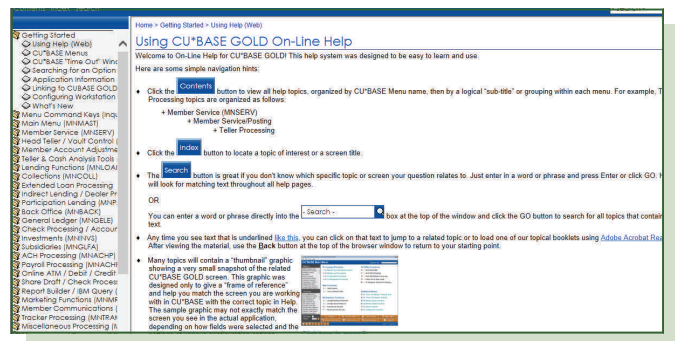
Contents Index Search

Getting Started
Using Help (Web)
CU*BASE Menus
CU*BASE "Time Out" Wind
Searching for an Option
Application Information
Linking to CUBASE GOLD
Configuring Workstation
What's New
Menu Command Keys (Inqu
Main Menu (MNMAST)
Member Service (MNSERV)
Head Teller / Vault Control (
Member Account Adjustme
Teller & Cash Analysis Tools
Lending Functions (MNLOAI
Collections (MNCOLL)
Extended Loan Processing
Indirect Lending / Dealer Pr
Participation Lending (MNP
Back Office (MNBACK)
General Ledger (MNGELE)
Check Processing / Accour
Investments (MNINVE)
Subsidiaries (MNGLFA)
ACH Processing (MNACHP)
Payment Processing (MNACH
Online ATM / Debit / Credit
Share Draft / Check Proces
Payroll Builder / BM Query (
Marketing Functions (MNMF
Member Communications (
Tracker Processing (MNTRAI
Miscellaneous Processing (M

Home > Getting Started > Using Help (Web)

Using CU*BASE GOLD On-Line Help

Welcome to On-Line Help for CU*BASE GOLD! This help system was designed to be easy to learn and use.

Here are some simple navigation hints:

• Click the Contents button to view all help topics, organized by CU*BASE Menu name, then by a logical "sub-title" or grouping within each menu. For example, T Processing topics are organized as follows:

+ Member Service (MNSERV)
+ Member Service/Posting
+ Teller Processing

• Click the Index button to locate a topic of interest or a screen title.

• The Search button is great if you don't know which specific topic or screen your question relates to. Just enter in a word or phrase and press Enter or click GO. H will look for matching text throughout all help pages.

OR

You can enter a word or phrase directly into the - Search - box at the top of the window and click the GO button to search for all topics that contai text.

• Any time you see text that is underlined like this, you can click on that text to jump to a related topic or to load one of our topical booklets using Adobe Acrobat Rea After viewing the material, use the Back button at the top of the browser window to return to your starting point.

• Many topics will contain a "thumbnail" graphic showing a very small snapshot of the related CU*BASE GOLD screen. This graphic was designed only to give a "frame of reference" and help you match the screen you are working with in CU*BASE with the correct topic in Help. The sample graphic may not exactly match the screen you see in the actual application, depending on how fields were selected and the